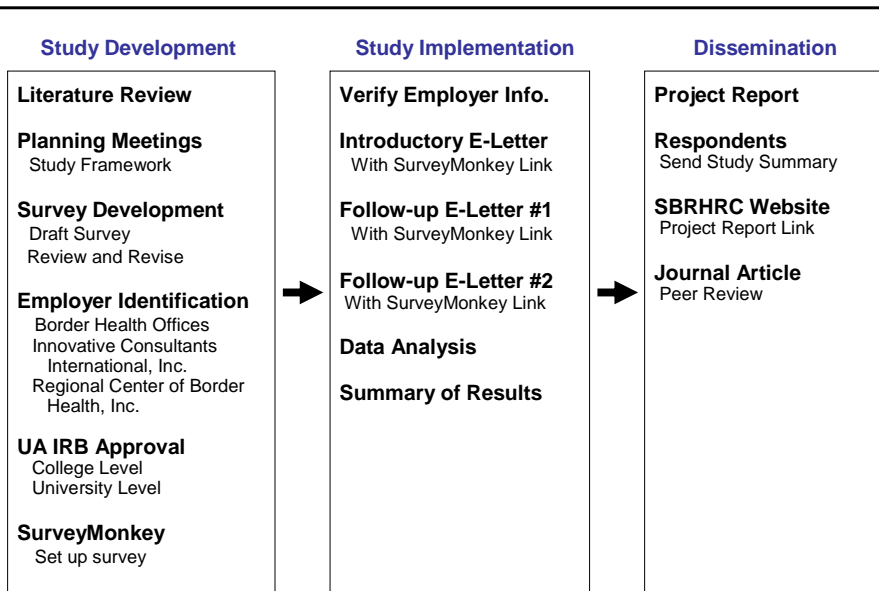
Study Development

Literature Review

Planning Meetings
Study Framework

Survey Development
Draft Survey
Review and Revise

Employer Identification
Border Health Offices
Innovative Consultants International, Inc.
Regional Center of Border Health, Inc.

UA IRB Approval
College Level
University Level

SurveyMonkey
Set up survey

Study Implementation

Verify Employer Info.

Introductory E-Letter
With SurveyMonkey Link

Follow-up E-Letter #1
With SurveyMonkey Link

Follow-up E-Letter #2
With SurveyMonkey Link

Data Analysis

Summary of Results

Dissemination

Project Report

Respondents
Send Study Summary

SBRHRC Website
Project Report Link

Journal Article
Peer Review